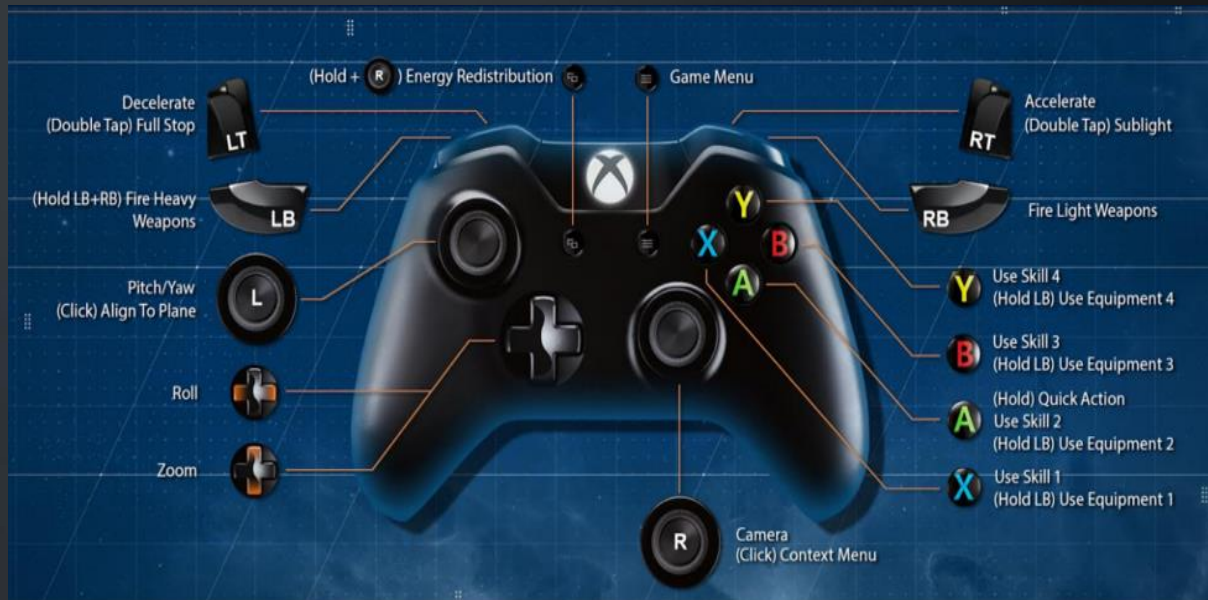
(Hold + R) Energy Redistribution

Game Menu

Decelerate
(Double Tap) Full Stop

LT

Accelerate
(Double Tap) Sublight

RT

(Hold LB+RB) Fire Heavy Weapons

LB

RB

Fire Light Weapons

Y

B

X

A

Pitch/Yaw
(Click) Align To Plane

L

Y Use Skill 4
(Hold LB) Use Equipment 4

B Use Skill 3
(Hold LB) Use Equipment 3

Roll

A (Hold) Quick Action
Use Skill 2
(Hold LB) Use Equipment 2

Zoom

X Use Skill 1
(Hold LB) Use Equipment 1

R

Camera
(Click) Context Menu